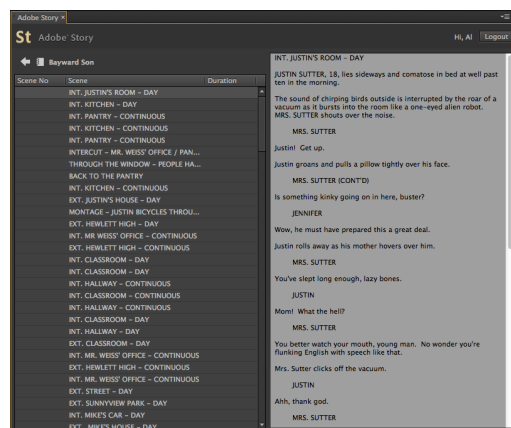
Adobe Story ×

St Adobe Story

Hi, Al Logout

Bayward Son

| Scene No | Scene | Duration |
|---|---|---|
| | INT. JUSTIN'S ROOM – DAY | |
| | INT. KITCHEN – DAY | |
| | INT. PANTRY – CONTINUOUS | |
| | INT. KITCHEN – CONTINUOUS | |
| | INT. PANTRY – CONTINUOUS | |
| | INTERCUT – MR. WEISS' OFFICE / PAN... | |
| | THROUGH THE WINDOW – PEOPLE HA... | |
| | BACK TO THE PANTRY | |
| | INT. KITCHEN – CONTINUOUS | |
| | EXT. JUSTIN'S HOUSE – DAY | |
| | MONTAGE – JUSTIN BICYCLES THROU... | |
| | EXT. HEWLETT HIGH – DAY | |
| | INT. MR WEISS' OFFICE – DAY | |
| | EXT. HEWLETT HIGH – CONTINUOUS | |
| | INT. CLASSROOM – DAY | |
| | INT. CLASSROOM – DAY | |
| | INT. HALLWAY – CONTINUOUS | |
| | INT. CLASSROOM – CONTINUOUS | |
| | INT. HALLWAY – CONTINUOUS | |
| | INT. CLASSROOM – DAY | |
| | INT. HALLWAY – DAY | |
| | EXT. CLASSROOM – DAY | |
| | INT. MR. WEISS' OFFICE – CONTINUOUS | |
| | EXT. HEWLETT HIGH – CONTINUOUS | |
| | INT. MR. WEISS' OFFICE – CONTINUOUS | |
| | EXT. STREET – DAY | |
| | EXT. SUNNYVIEW PARK – DAY | |
| | INT. MIKE'S CAR – DAY | |
| | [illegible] | |

INT. JUSTIN'S ROOM – DAY

JUSTIN SUTTER, 18, lies sideways and comatose in bed at well past ten in the morning.

The sound of chirping birds outside is interrupted by the roar of a vacuum as it bursts into the room like a one-eyed alien robot. MRS. SUTTER shouts over the noise.

MRS. SUTTER

Justin! Get up.

Justin groans and pulls a pillow tightly over his face.

MRS. SUTTER (CONT'D)

Is something kinky going on in here, buster?

JENNIFER

Wow, he must have prepared this a great deal.

Justin rolls away as his mother hovers over him.

MRS. SUTTER

You've slept long enough, lazy bones.

JUSTIN

Mom! What the hell?

MRS. SUTTER

You better watch your mouth, young man. No wonder you're flunking English with speech like that.

Mrs. Sutter clicks off the vacuum.

JUSTIN

Ahh, thank god.

MRS. SUTTER